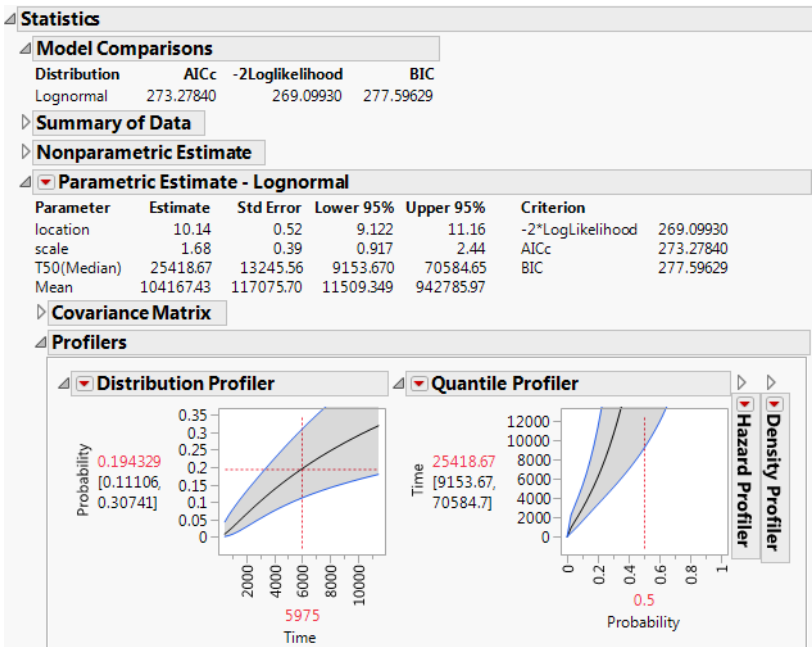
Statistics

Model Comparisons

| Distribution | AICc | -2Loglikelihood | BIC |
|---|---|---|---|
| Lognormal | 273.27840 | 269.09930 | 277.59629 |

Summary of Data

Nonparametric Estimate

Parametric Estimate - Lognormal

| Parameter | Estimate | Std Error | Lower 95% | Upper 95% |
|---|---|---|---|---|
| location | 10.14 | 0.52 | 9.122 | 11.16 |
| scale | 1.68 | 0.39 | 0.917 | 2.44 |
| T50(Median) | 25418.67 | 13245.56 | 9153.670 | 70584.65 |
| Mean | 104167.43 | 117075.70 | 11509.349 | 942785.97 |

| Criterion | |
|---|---|
| -2*LogLikelihood | 269.09930 |
| AICc | 273.27840 |
| BIC | 277.59629 |

Covariance Matrix

Profilers

Distribution Profiler

Probability
0.194329
[0.11106, 0.30741]

0.35
0.3
0.25
0.2
0.15
0.1
0.05
0

2000 4000 6000 8000 10000
5975
Time

Quantile Profiler

Time
25418.67
[9153.67, 70584.7]

12000
10000
8000
6000
4000
2000
0

0 0.2 0.4 0.6 0.8 1
0.5
Probability

Hazard Profiler

Density Profiler